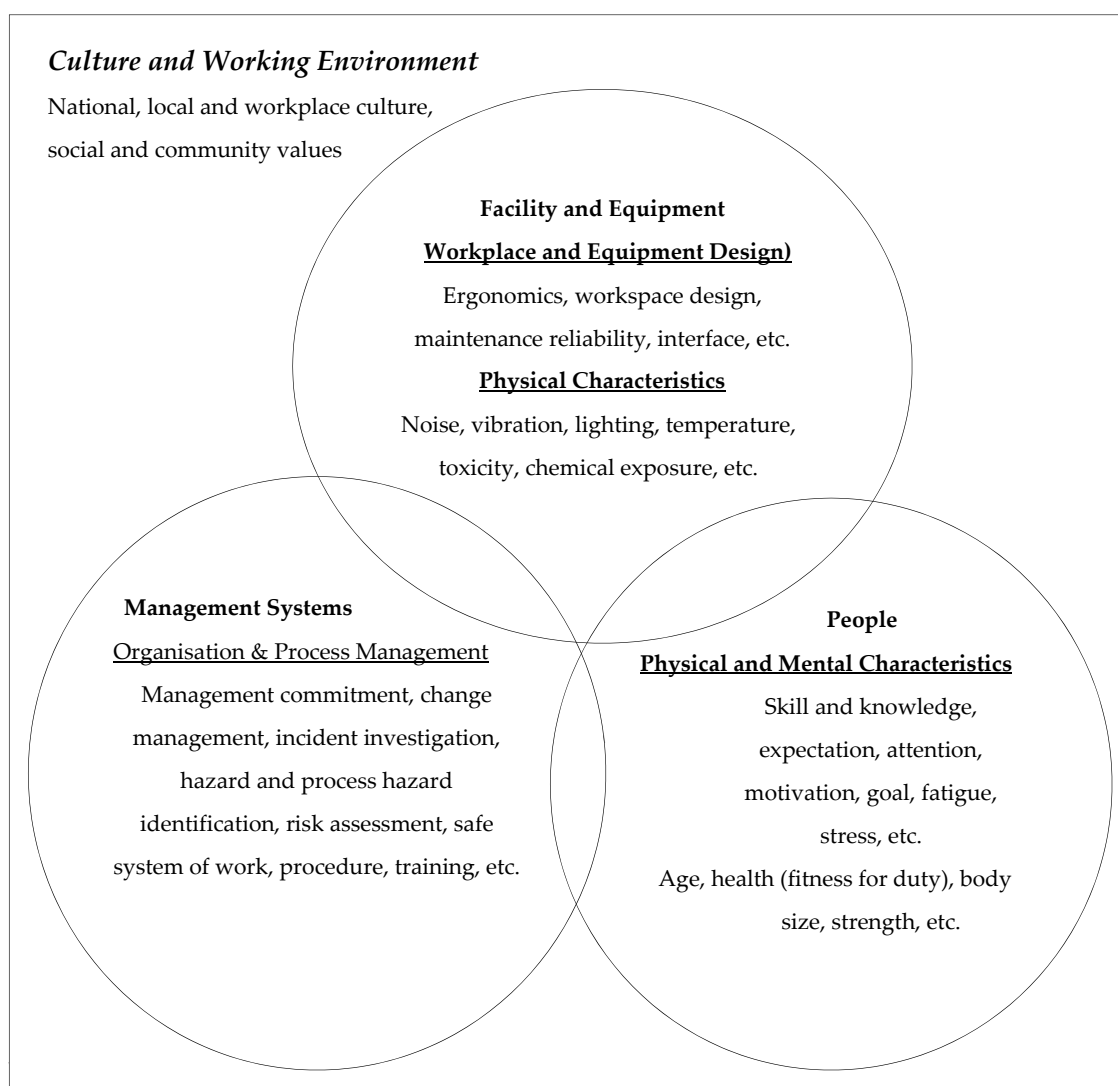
*Culture and Working Environment*

National, local and workplace culture, social and community values

**Facility and Equipment**

**Workplace and Equipment Design)**

Ergonomics, workspace design, maintenance reliability, interface, etc.

**Physical Characteristics**

Noise, vibration, lighting, temperature, toxicity, chemical exposure, etc.

**Management Systems**

Organisation & Process Management

Management commitment, change management, incident investigation, hazard and process hazard identification, risk assessment, safe system of work, procedure, training, etc.

**People**

**Physical and Mental Characteristics**

Skill and knowledge, expectation, attention, motivation, goal, fatigue, stress, etc.

Age, health (fitness for duty), body size, strength, etc.